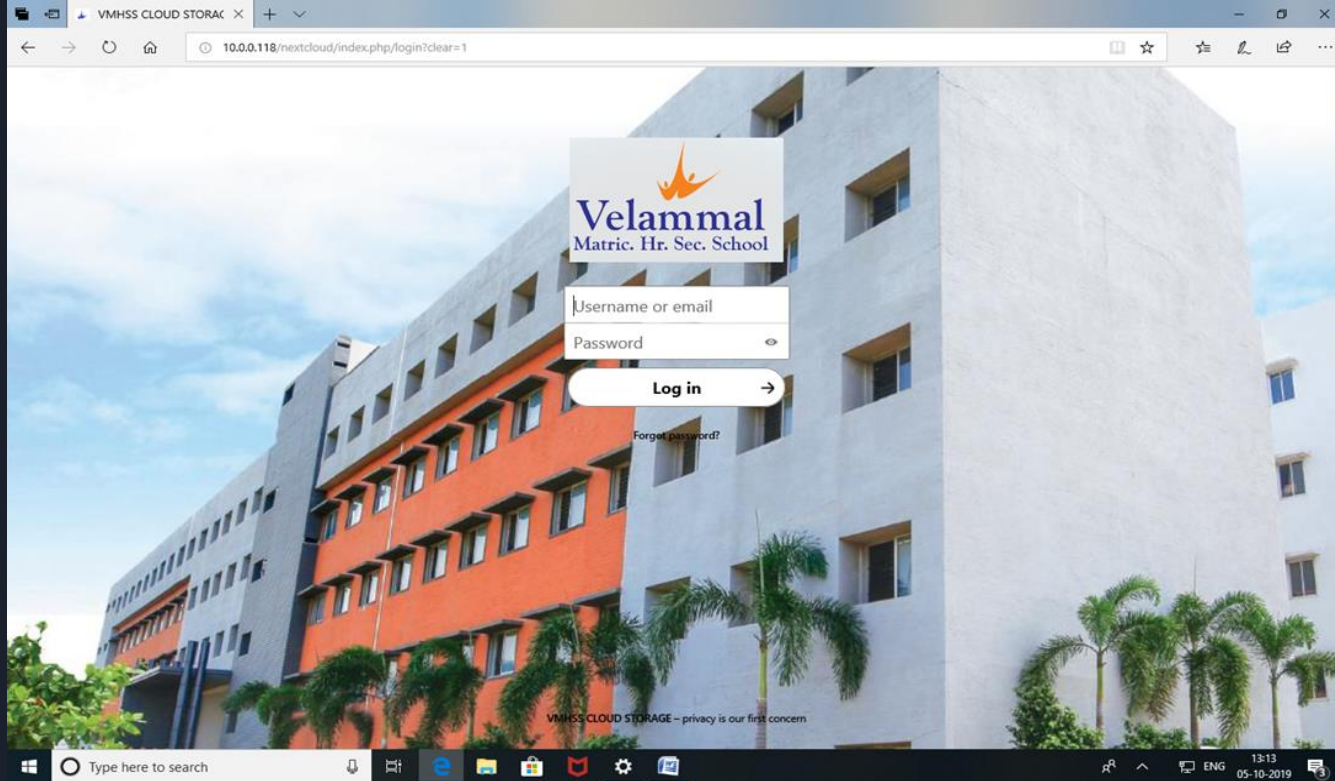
VMHSS CLOUD STORAG

10.0.0.118/nextcloud/index.php/login?clear=1

Velammal
Matric. Hr. Sec. School

Username or email

Password

Log in

Forgot password?

VMHSS CLOUD STORAGE – privacy is our first concern

Type here to search

ENG

13:13
05-10-2019

3